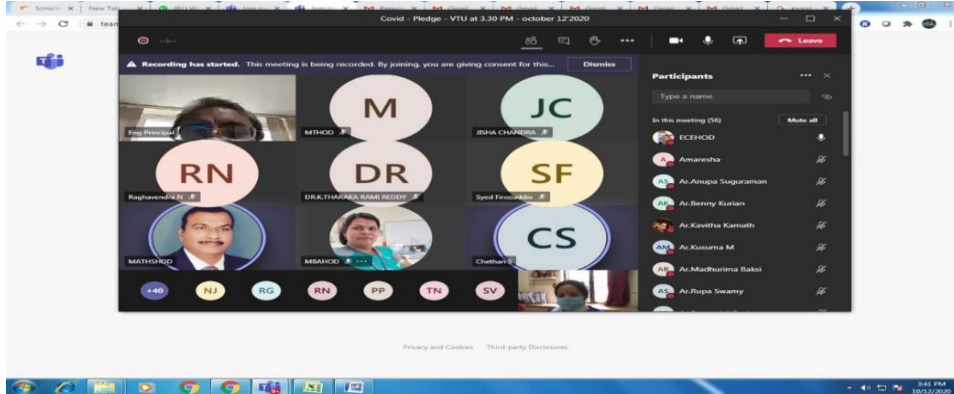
Covid - Pledge - VTU at 3.30 PM - october 12'2020

Leave

Recording has started. This meeting is being recorded. By joining, you are giving consent for this...

Dismiss

Participants

Type a name

In this meeting (56)

Mute all

ECEHOD

Amaresha

Ar.Anupa Suguraman

Ar.Benny Kurian

Ar.Kavitha Kamath

Ar.Kusuma M

Ar.Madhurima Baksi

Ar.Rupa Swamy

Eng Principal

M

MTHOD

JC

JISHA CHANDRA

RN

Raghavendra N

DR

DR.K.THARAKA RAMI REDDY

SF

Syed Firozuddin

MATHSHOD

MBAHOD

CS

Chethan S

+40

NJ

RG

RN

PP

TN

SV

Privacy and Cookies Third-party Disclosures

3:41 PM
10/12/2020